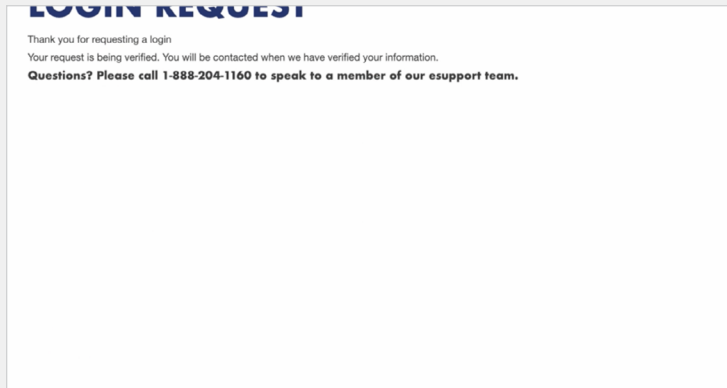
LOGIN REQUEST

Thank you for requesting a login

Your request is being verified. You will be contacted when we have verified your information.

Questions? Please call 1-888-204-1160 to speak to a member of our esupport team.